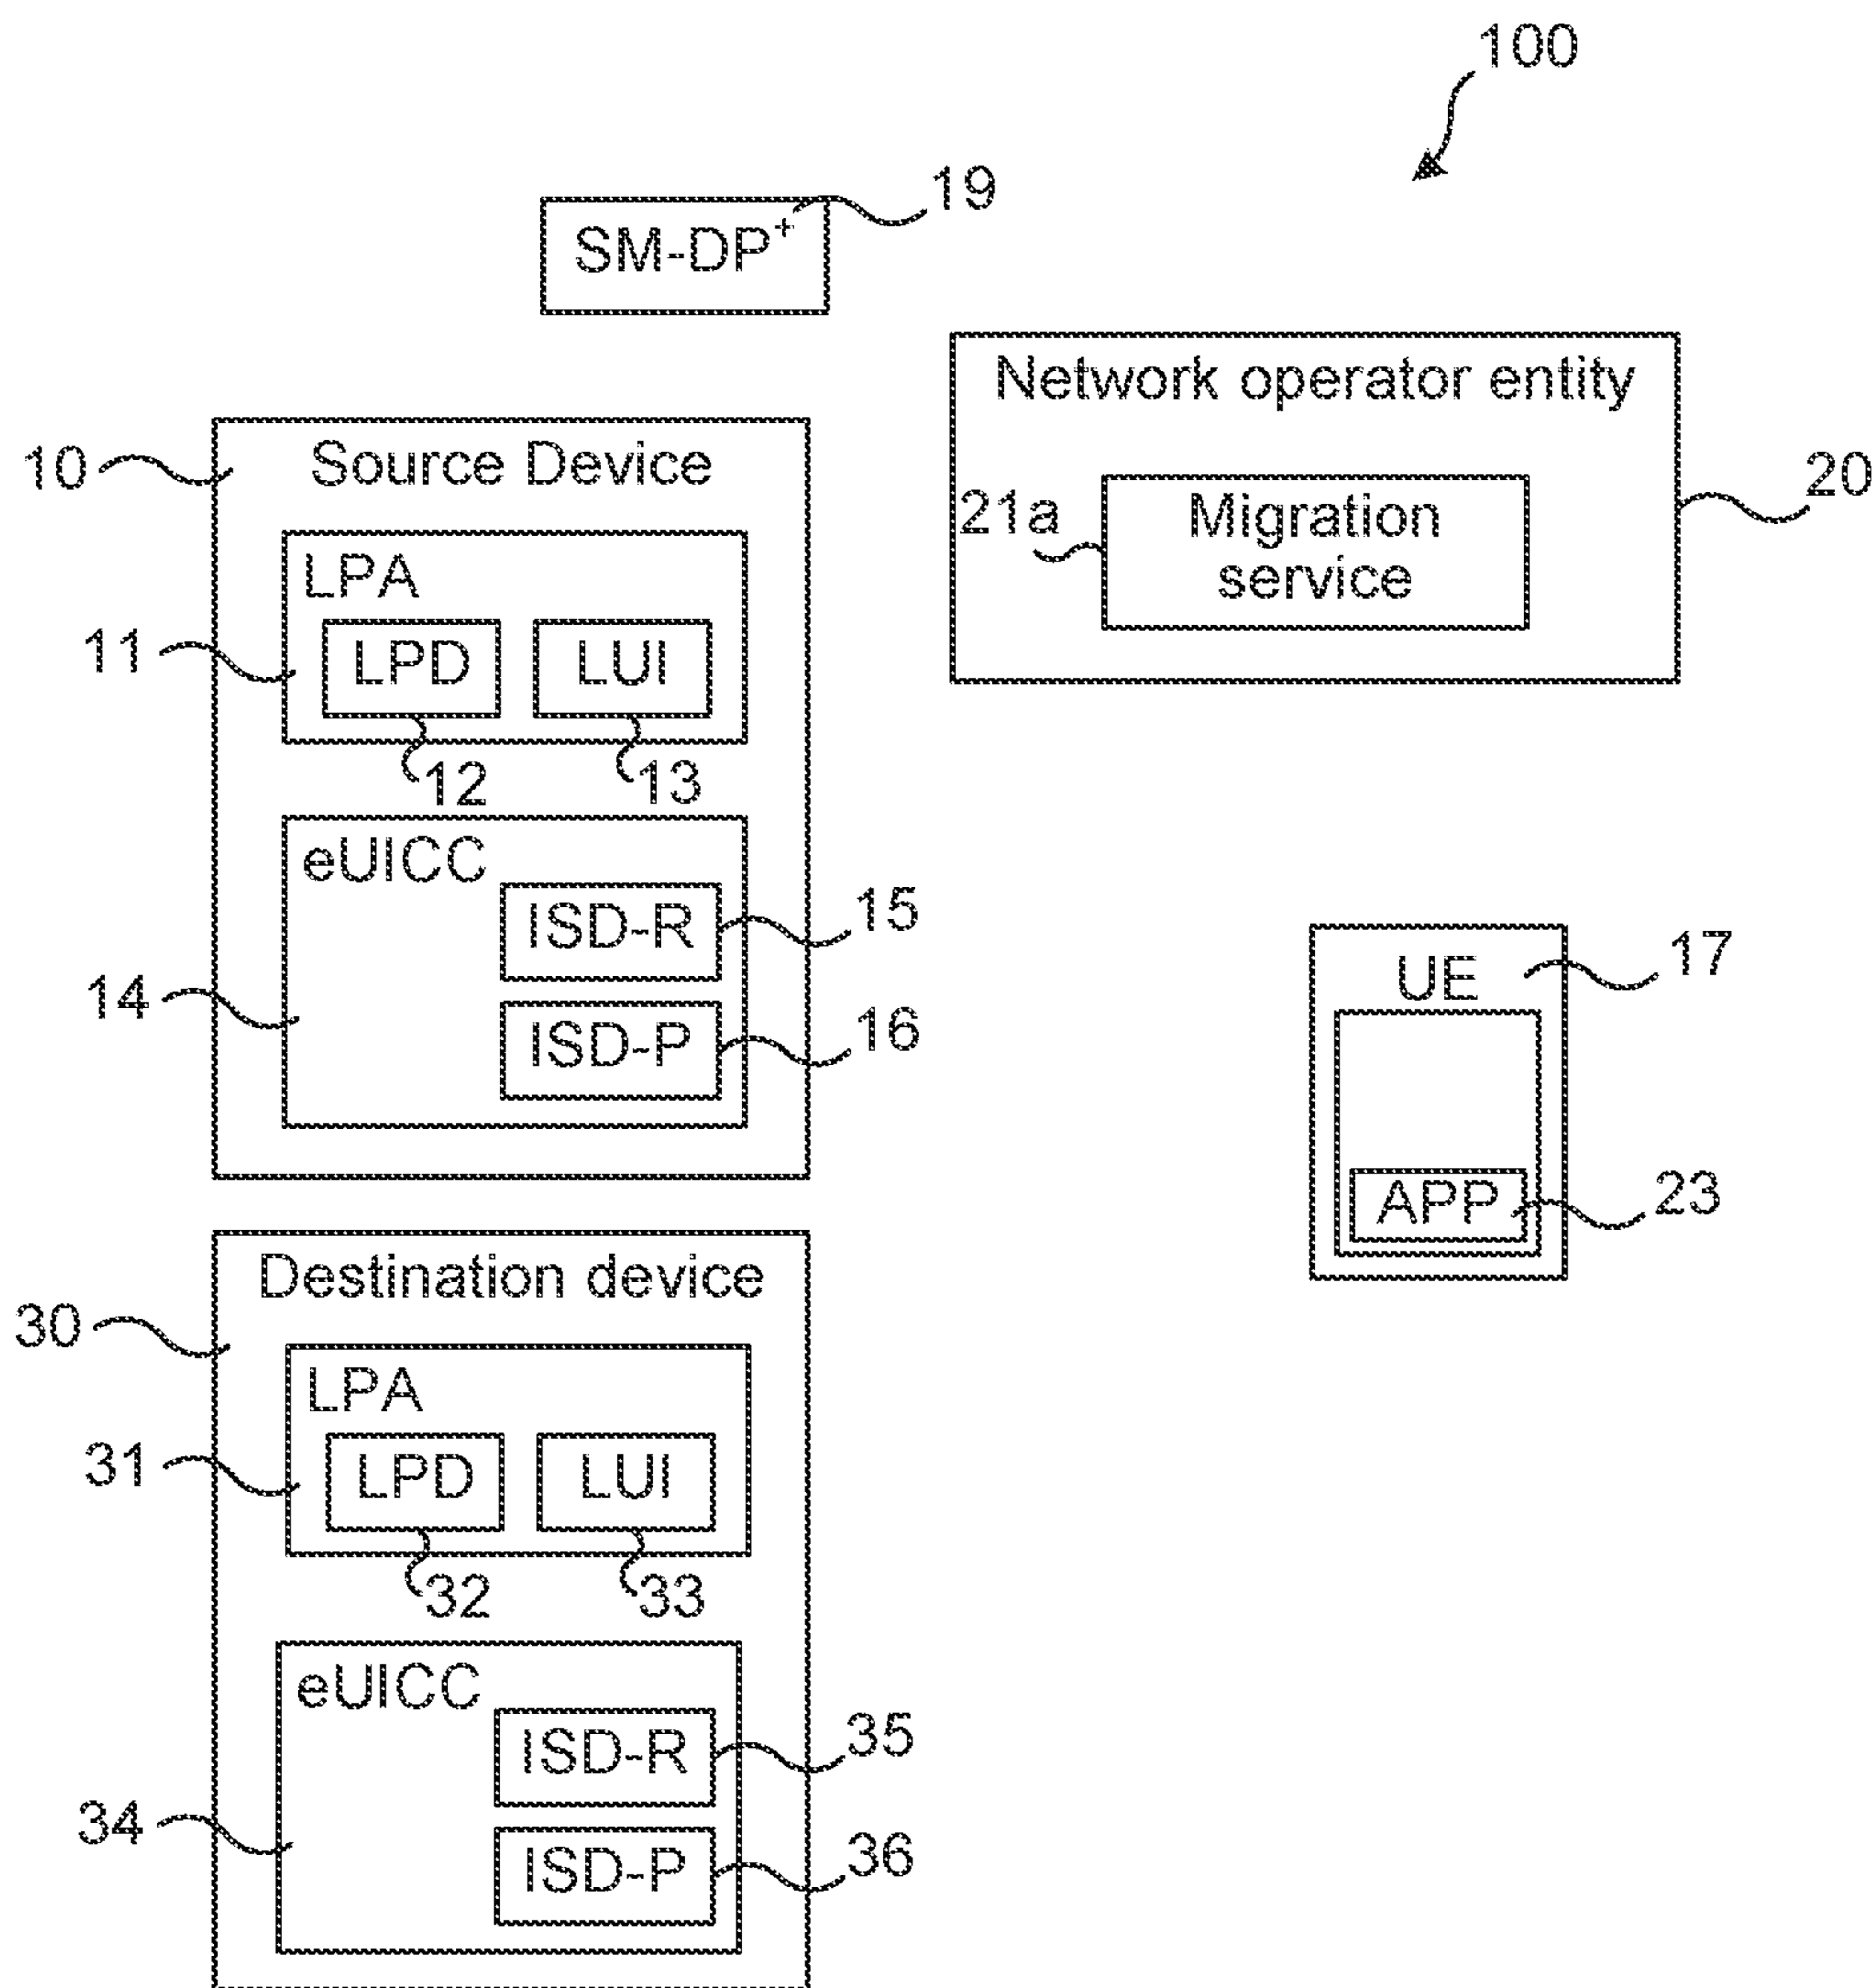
100

SM-DP$^{+}$ 19

Network operator entity

21a Migration service

20

10 Source Device

LPA

11 LPD LUI

12 13

eUICC

ISD-R 15

14

ISD-P 16

UE 17

APP 23

Destination device

30

LPA

31 LPD LUI

32 33

eUICC

ISD-R 35

34

ISD-P 36